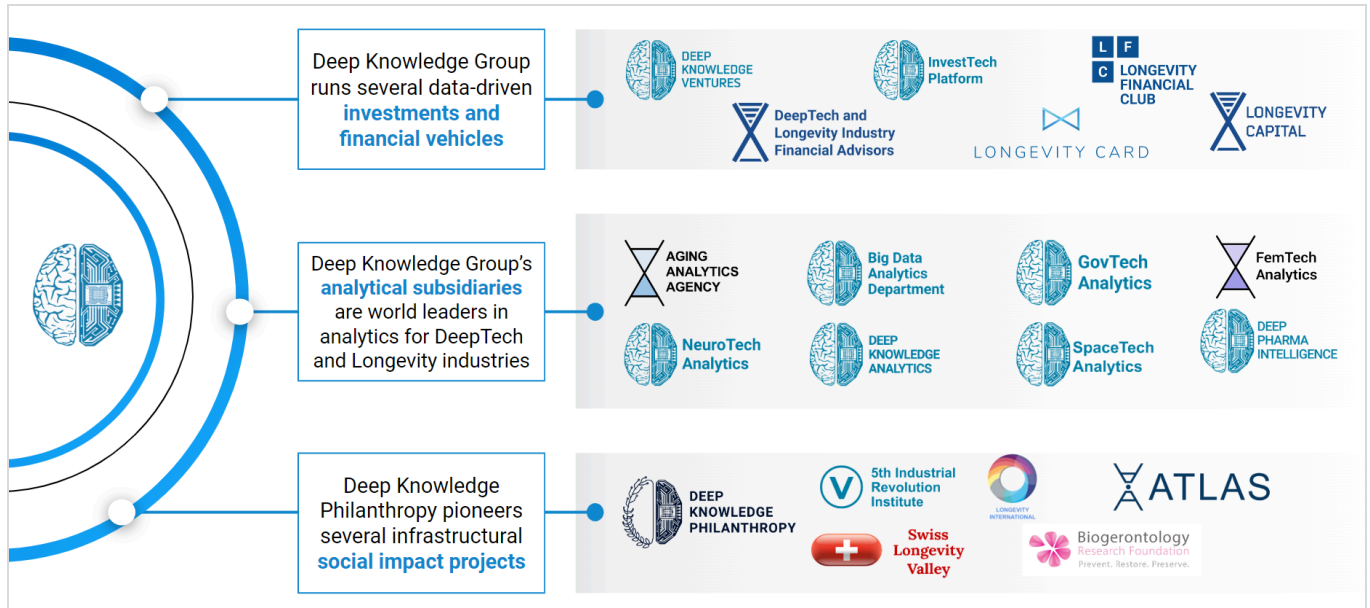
Deep Knowledge Group runs several data-driven **investments and financial vehicles**

DEEP KNOWLEDGE VENTURES

InvestTech Platform

L F C LONGEVITY FINANCIAL CLUB

DeepTech and Longevity Industry Financial Advisors

LONGEVITY CARD

LONGEVITY CAPITAL

Deep Knowledge Group's **analytical subsidiaries** are world leaders in analytics for DeepTech and Longevity industries

AGING ANALYTICS AGENCY

Big Data Analytics Department

GovTech Analytics

FemTech Analytics

NeuroTech Analytics

DEEP KNOWLEDGE ANALYTICS

SpaceTech Analytics

DEEP PHARMA INTELLIGENCE

Deep Knowledge Philanthropy pioneers several infrastructural **social impact projects**

DEEP KNOWLEDGE PHILANTHROPY

5th Industrial Revolution Institute

LONGEVITY INTERNATIONAL

ATLAS

Swiss Longevity Valley

Biogerontology Research Foundation
Prevent. Restore. Preserve.